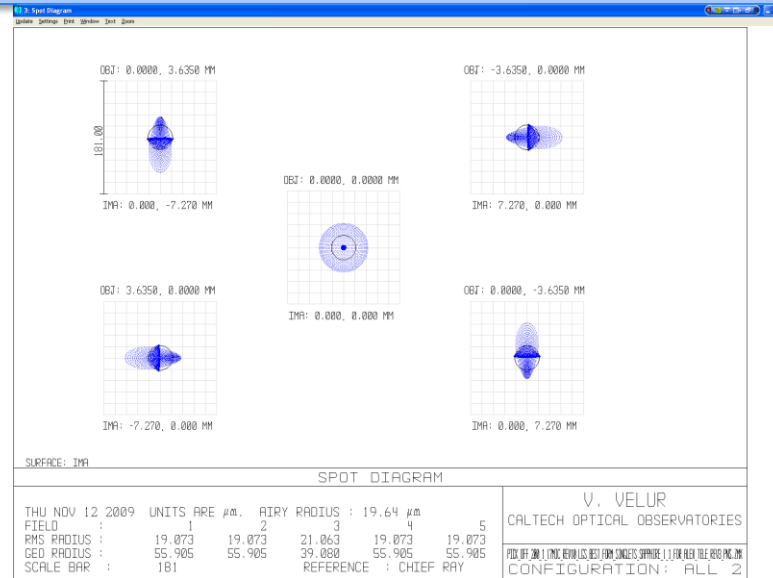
3: Spot Diagram

Update Settings Print Window Text Zoom

OBJ: 0.0000, 3.6350 MM

181.00

IMA: 0.000, -7.270 MM

OBJ: -3.6350, 0.0000 MM

IMA: 7.270, 0.000 MM

OBJ: 0.0000, 0.0000 MM

IMA: 0.000, 0.000 MM

OBJ: 3.6350, 0.0000 MM

IMA: -7.270, 0.000 MM

OBJ: 0.0000, -3.6350 MM

IMA: 0.000, 7.270 MM

SURFACE: IMA

SPOT DIAGRAM

THU NOV 12 2009 UNITS ARE µm. AIRY RADIUS : 19.64 µm

| FIELD : | 1 | 2 | 3 | 4 | 5 |
|---|---|---|---|---|---|
| RMS RADIUS : | 19.073 | 19.073 | 21.063 | 19.073 | 19.073 |
| GEO RADIUS : | 55.905 | 55.905 | 39.080 | 55.905 | 55.905 |

SCALE BAR : 181 REFERENCE : CHIEF RAY

V. VELUR

CALTECH OPTICAL OBSERVATORIES

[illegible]

CONFIGURATION: ALL 2